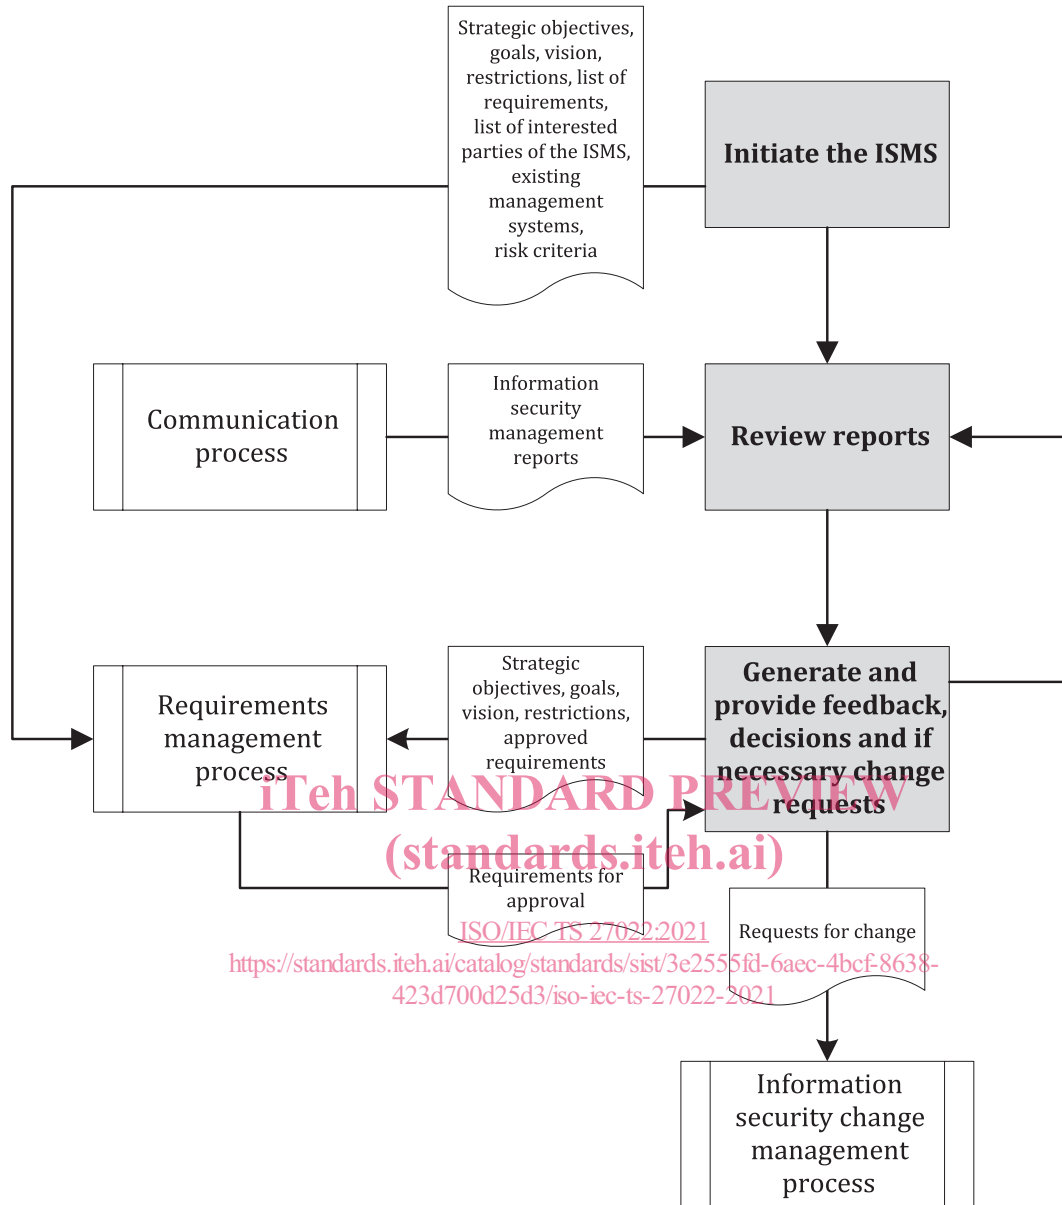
Strategic objectives, goals, vision, restrictions, list of requirements, list of interested parties of the ISMS, existing management systems, risk criteria

Initiate the ISMS

Communication process

Information security management reports

Review reports

Requirements management process

Strategic objectives, goals, vision, restrictions, approved requirements

Generate and provide feedback, decisions and if necessary change requests

iTeh STANDARD PREVIEW
(standards.iteh.ai)

Requirements for approval

ISO/IEC TS 27022:2021
https://standards.iteh.ai/catalog/standards/sist/3e2555fd-6aec-4bcf-8638-423d700d25d3/iso-iec-ts-27022-2021

Requests for change

Information security change management process